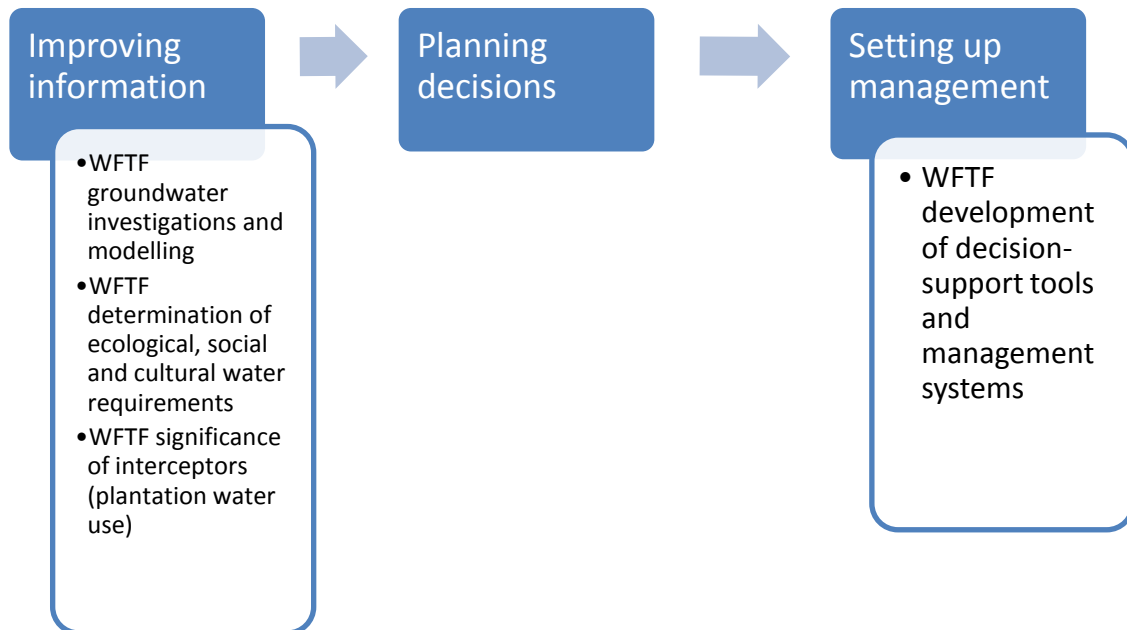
Improving information

- WFTF groundwater investigations and modelling
- WFTF determination of ecological, social and cultural water requirements
- WFTF significance of interceptors (plantation water use)

Planning decisions

Setting up management

- WFTF development of decision-support tools and management systems